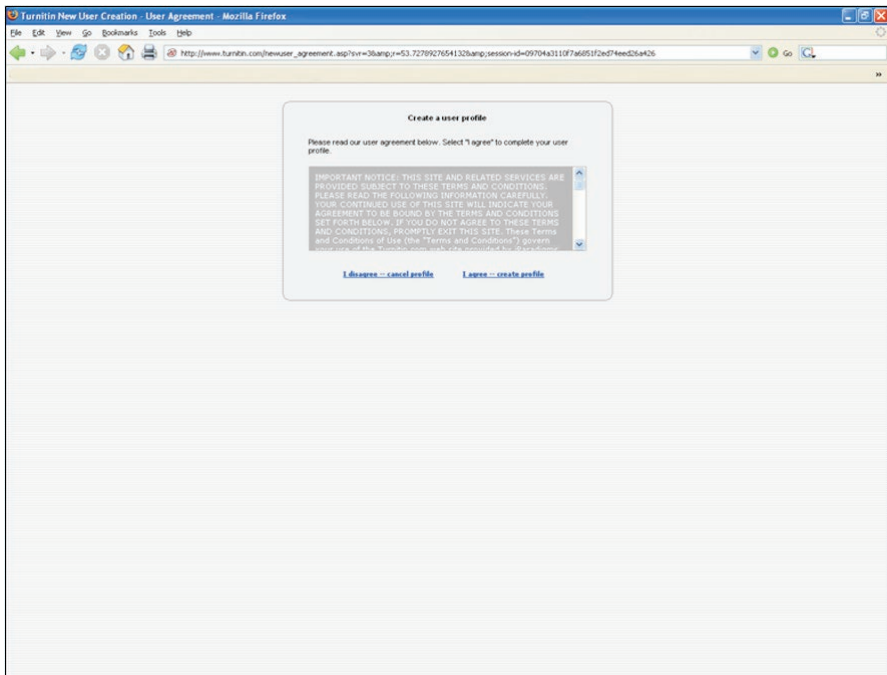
Turnitin New User Creation - User Agreement - Mozilla Firefox

File Edit View Go Bookmarks Tools Help

http://www.turnitin.com/newuser_agreement.asp?svr=3&amp;r=53.7278927654132&amp;session-id=09704a3110f7a6851f2ed74eed26a426

Go

Create a user profile

Please read our user agreement below. Select "I agree" to complete your user profile.

IMPORTANT NOTICE: THIS SITE AND RELATED SERVICES ARE PROVIDED SUBJECT TO THESE TERMS AND CONDITIONS. PLEASE READ THE FOLLOWING INFORMATION CAREFULLY. YOUR CONTINUED USE OF THIS SITE WILL INDICATE YOUR AGREEMENT TO BE BOUND BY THE TERMS AND CONDITIONS SET FORTH BELOW. IF YOU DO NOT AGREE TO THESE TERMS AND CONDITIONS, PROMPTLY EXIT THIS SITE. These Terms and Conditions of Use (the "Terms and Conditions") govern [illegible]

I disagree -- cancel profile

I agree -- create profile